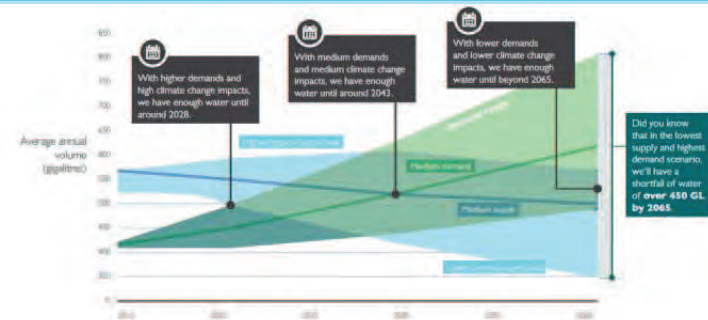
850
800
750
700
650
600
550
500
450
400
350
0

With higher demands and high climate change impacts, we have enough water until around 2028.

With medium demands and medium climate change impacts, we have enough water until around 2043.

With lower demands and lower climate change impacts, we have enough water until beyond 2065.

Average annual volume (gigalitres)

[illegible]

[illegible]

Medium demand

Medium supply

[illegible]

Did you know that in the lowest supply and highest demand scenario, we'll have a shortfall of water of **over 450 GL by 2065**.

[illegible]